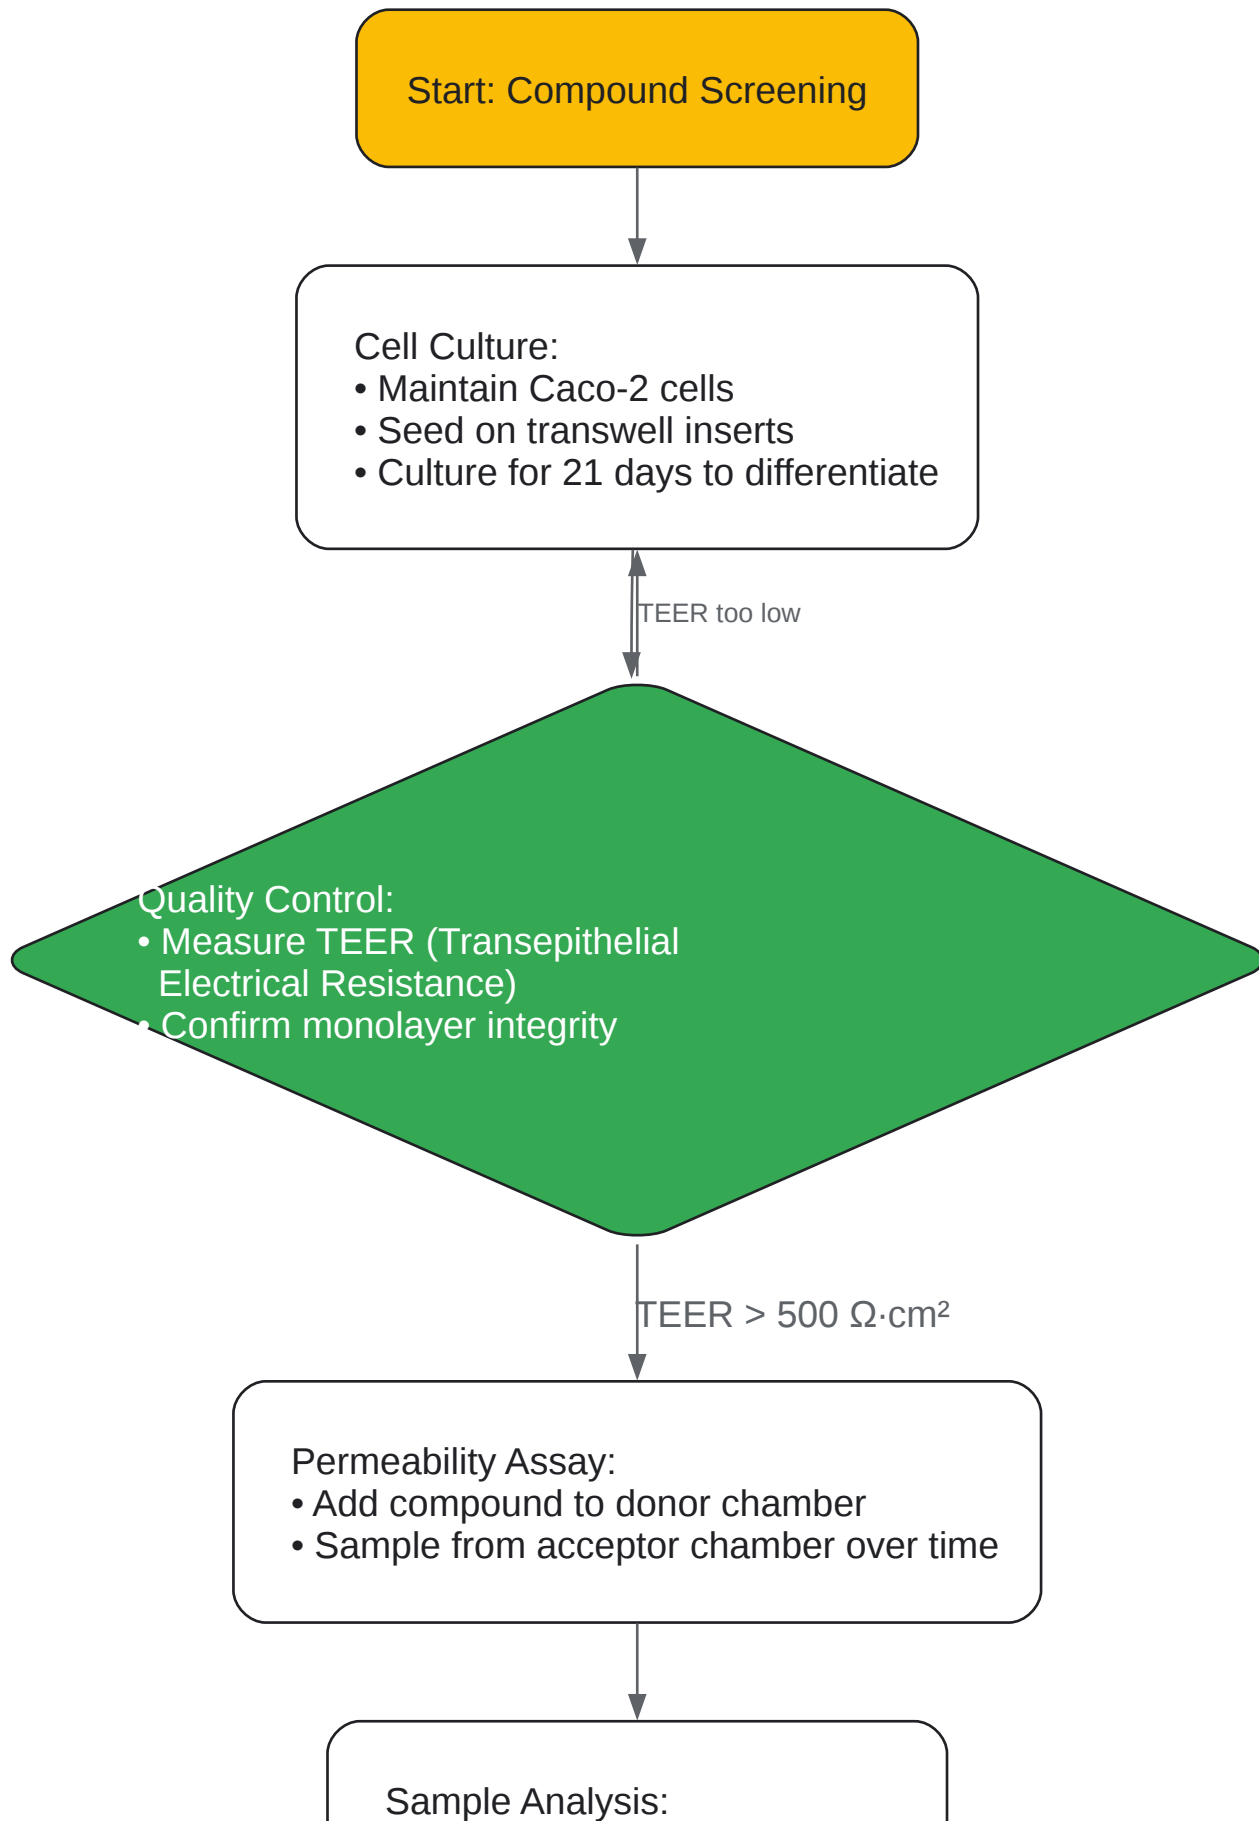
Start: Compound Screening

Cell Culture:
• Maintain Caco-2 cells
• Seed on transwell inserts
• Culture for 21 days to differentiate

TEER too low

Quality Control:
• Measure TEER (Transepithelial Electrical Resistance)
• Confirm monolayer integrity

TEER > 500 Ω·cm²

Permeability Assay:
• Add compound to donor chamber
• Sample from acceptor chamber over time

Sample Analysis: